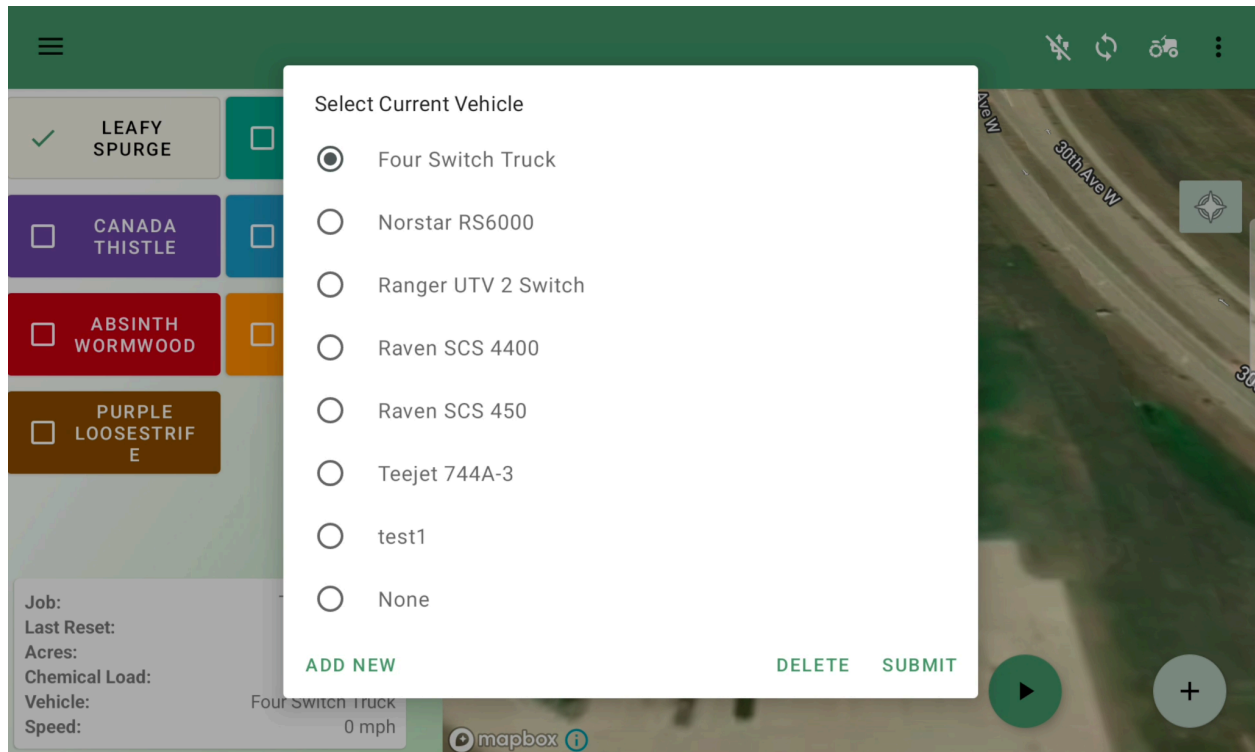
LEAFY SPURGE

CANADA THISTLE

ABSINTH WORMWOOD

PURPLE LOOSESTRIF E

Select Current Vehicle

Four Switch Truck

Norstar RS6000

Ranger UTV 2 Switch

Raven SCS 4400

Raven SCS 450

Teejet 744A-3

test1

None

ADD NEW

DELETE

SUBMIT

Ave W

30th Ave W

30

Job:
Last Reset:
Acres:
Chemical Load:
Vehicle: Four Switch Truck
Speed: 0 mph

mapbox